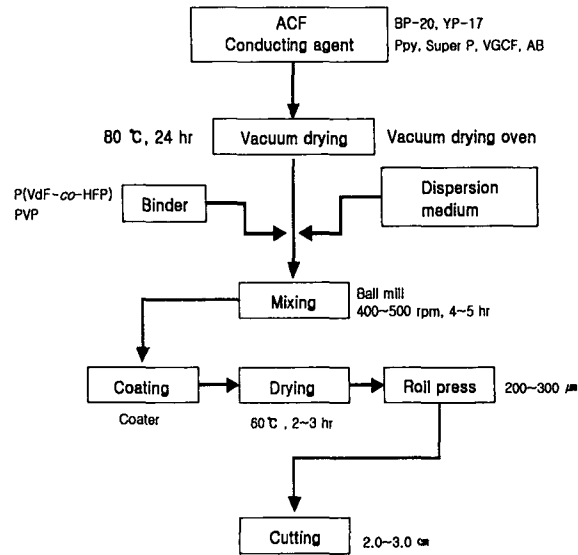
ACF
Conducting agent

BP-20, YP-17
Ppy, Super P, VGCF, AB

80 ℃, 24 hr

Vacuum drying

Vacuum drying oven

P(VdF-co-HFP)
PVP

Binder

Dispersion medium

Mixing

Ball mill
400~500 rpm, 4~5 hr

Coating

Coater

Drying

60 ℃, 2~3 hr

Roll press

200~300 ㎛

Cutting

2.0~3.0 ㎝